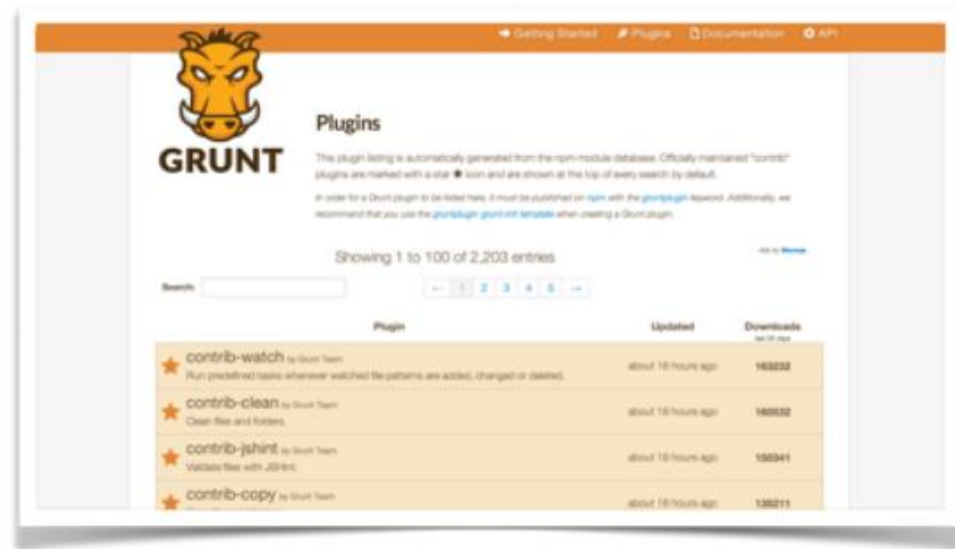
Getting Started Plugins Documentation API

GRUNT

Plugins

This plugin listing is automatically generated from the npm module database. Officially maintained "contrib" plugins are marked with a star ★ icon and are shown at the top of every search by default.

In order for a Grunt plugin to be listed here, it must be published on npm with the gruntplugin keyword. Additionally, we recommend that you use the gruntplugin grunt-init template when creating a Grunt plugin.

Showing 1 to 100 of 2,203 entries

Ads by Bitmap

Search:

← 1 2 3 4 5 →

| Plugin | Updated | Downloads last 30 days |
|---|---|---|
| ★ contrib-watch by Grunt Team Run predefined tasks whenever watched file patterns are added, changed or deleted. | about 18 hours ago | 163232 |
| ★ contrib-clean by Grunt Team Clean files and folders. | about 18 hours ago | 160532 |
| ★ contrib-jshint by Grunt Team Validate files with JSHint. | about 18 hours ago | 150341 |
| ★ contrib-copy by Grunt Team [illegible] | about 18 hours ago | 139211 |